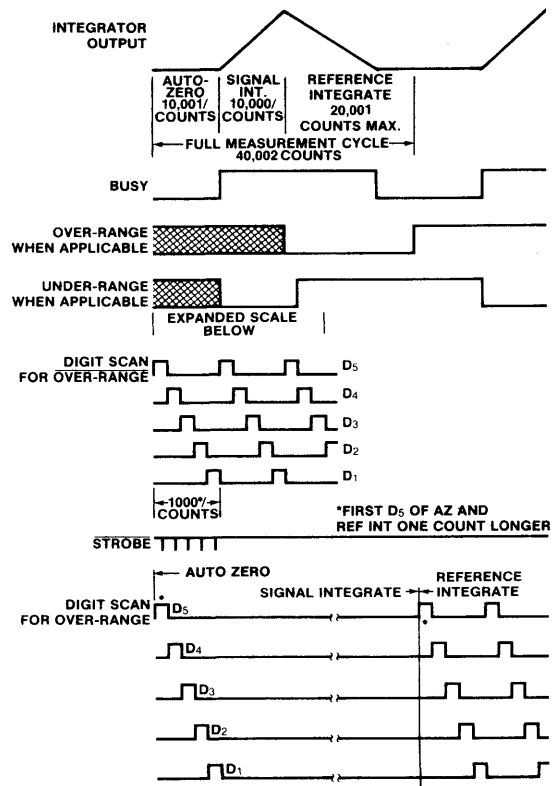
INTEGRATOR OUTPUT

AUTO-ZERO 10,001/ COUNTS

SIGNAL INT. 10,000/ COUNTS

REFERENCE INTEGRATE 20,001 COUNTS MAX.

FULL MEASUREMENT CYCLE 40,002 COUNTS

BUSY

OVER-RANGE WHEN APPLICABLE

UNDER-RANGE WHEN APPLICABLE

EXPANDED SCALE BELOW

DIGIT SCAN FOR $\overline{\text{OVER-RANGE}}$

$D_5$

$D_4$

$D_3$

$D_2$

$D_1$

1000*/ COUNTS

*FIRST $D_5$ OF AZ AND REF INT ONE COUNT LONGER

$\overline{\text{STROBE}}$

AUTO ZERO

SIGNAL INTEGRATE

REFERENCE INTEGRATE

DIGIT SCAN FOR OVER-RANGE

*

$D_5$

*

$D_4$

$D_3$

$D_2$

$D_1$